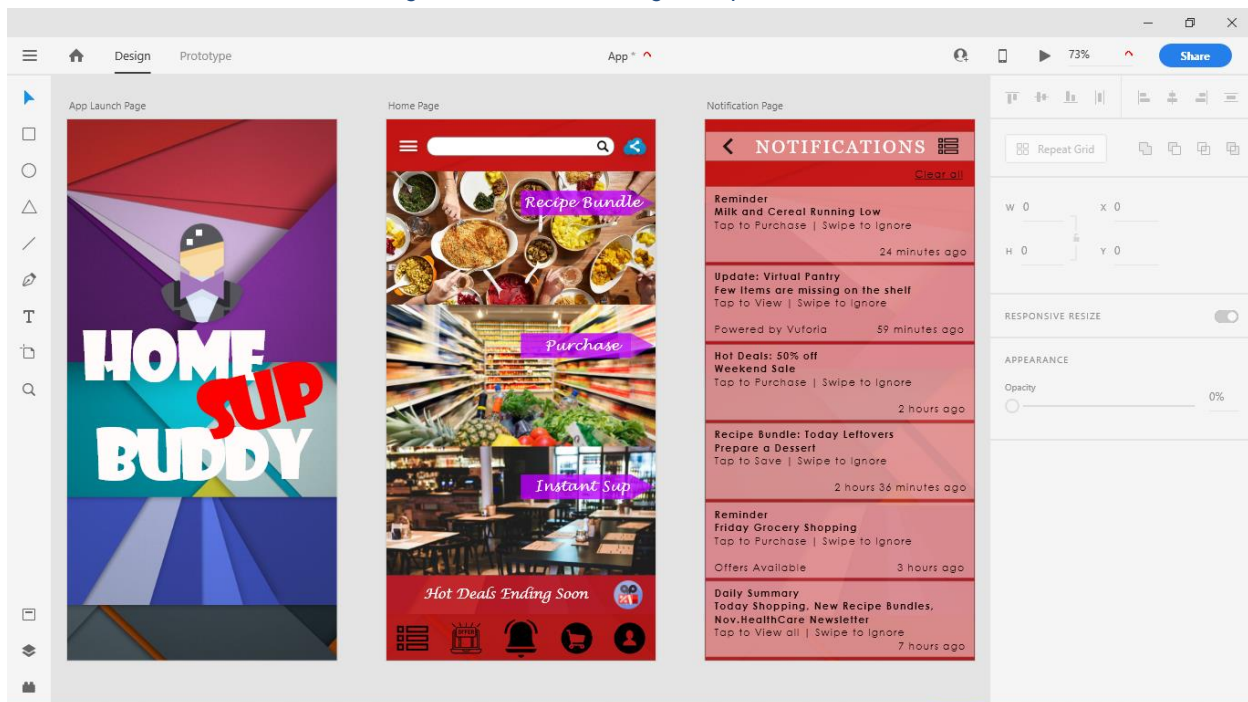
Design Prototype

App *

73%

Share

App Launch Page

HOME SUP BUDDY

Home Page

Recipe Bundle

Purchase

Instant Sup

Hot Deals Ending Soon

OFFER

Notification Page

NOTIFICATIONS

Clear all

Reminder
Milk and Cereal Running Low
Tap to Purchase | Swipe to Ignore
24 minutes ago

Update: Virtual Pantry
Few Items are missing on the shelf
Tap to View | Swipe to Ignore
Powered by Vuforia 59 minutes ago

Hot Deals: 50% off
Weekend Sale
Tap to Purchase | Swipe to Ignore
2 hours ago

Recipe Bundle: Today Leftovers
Prepare a Dessert
Tap to Save | Swipe to Ignore
2 hours 36 minutes ago

Reminder
Friday Grocery Shopping
Tap to Purchase | Swipe to Ignore
Offers Available 3 hours ago

Daily Summary
Today Shopping, New Recipe Bundles, Nov.HealthCare Newsletter
Tap to View all | Swipe to Ignore
7 hours ago

Repeat Grid

W 0 X 0

H 0 Y 0

RESPONSIVE RESIZE

APPEARANCE

Opacity

0%